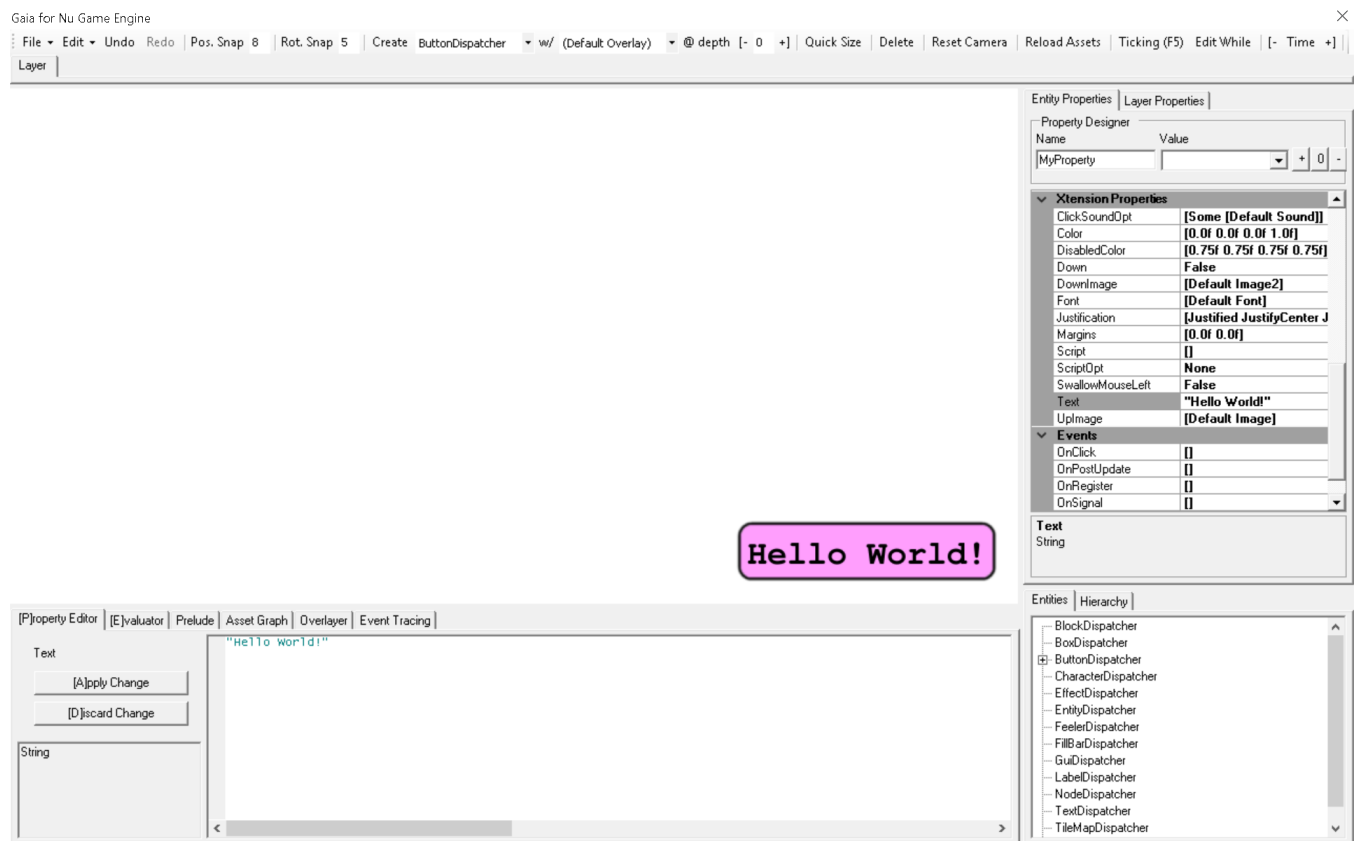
Gaia for Nu Game Engine

File ▾ Edit ▾ Undo Redo | Pos. Snap 8 | Rot. Snap 5 | Create ButtonDispatcher ▾ w/ (Default Overlay) ▾ @ depth [- 0 +] | Quick Size | Delete | Reset Camera | Reload Assets | Ticking (F5) | Edit While | [- Time +]

Layer

Entity Properties | Layer Properties

Property Designer
Name Value
MyProperty + 0 -

| Xtension Properties | |
|---|---|
| ClickSoundOpt | [Some [Default Sound]] |
| Color | [0.0f 0.0f 0.0f 1.0f] |
| DisabledColor | [0.75f 0.75f 0.75f 0.75f] |
| Down | False |
| DownImage | [Default Image2] |
| Font | [Default Font] |
| Justification | [Justified JustifyCenter J |
| Margins | [0.0f 0.0f] |
| Script | [] |
| ScriptOpt | None |
| SwallowMouseLeft | False |
| Text | "Hello World!" |
| UpImage | [Default Image] |
| Events | |
| OnClick | [] |
| OnPostUpdate | [] |
| OnRegister | [] |
| OnSignal | [] |

Text
String

Hello World!

[P]roperty Editor | [E]valuator | Prelude | Asset Graph | Overlayer | Event Tracing

Text

[A]pply Change

[D]iscard Change

String

"Hello World!"

Entities | Hierarchy

BlockDispatcher
BoxDispatcher
ButtonDispatcher
CharacterDispatcher
EffectDispatcher
EntityDispatcher
FeelerDispatcher
FillBarDispatcher
GuiDispatcher
LabelDispatcher
NodeDispatcher
TextDispatcher
TileMapDispatcher